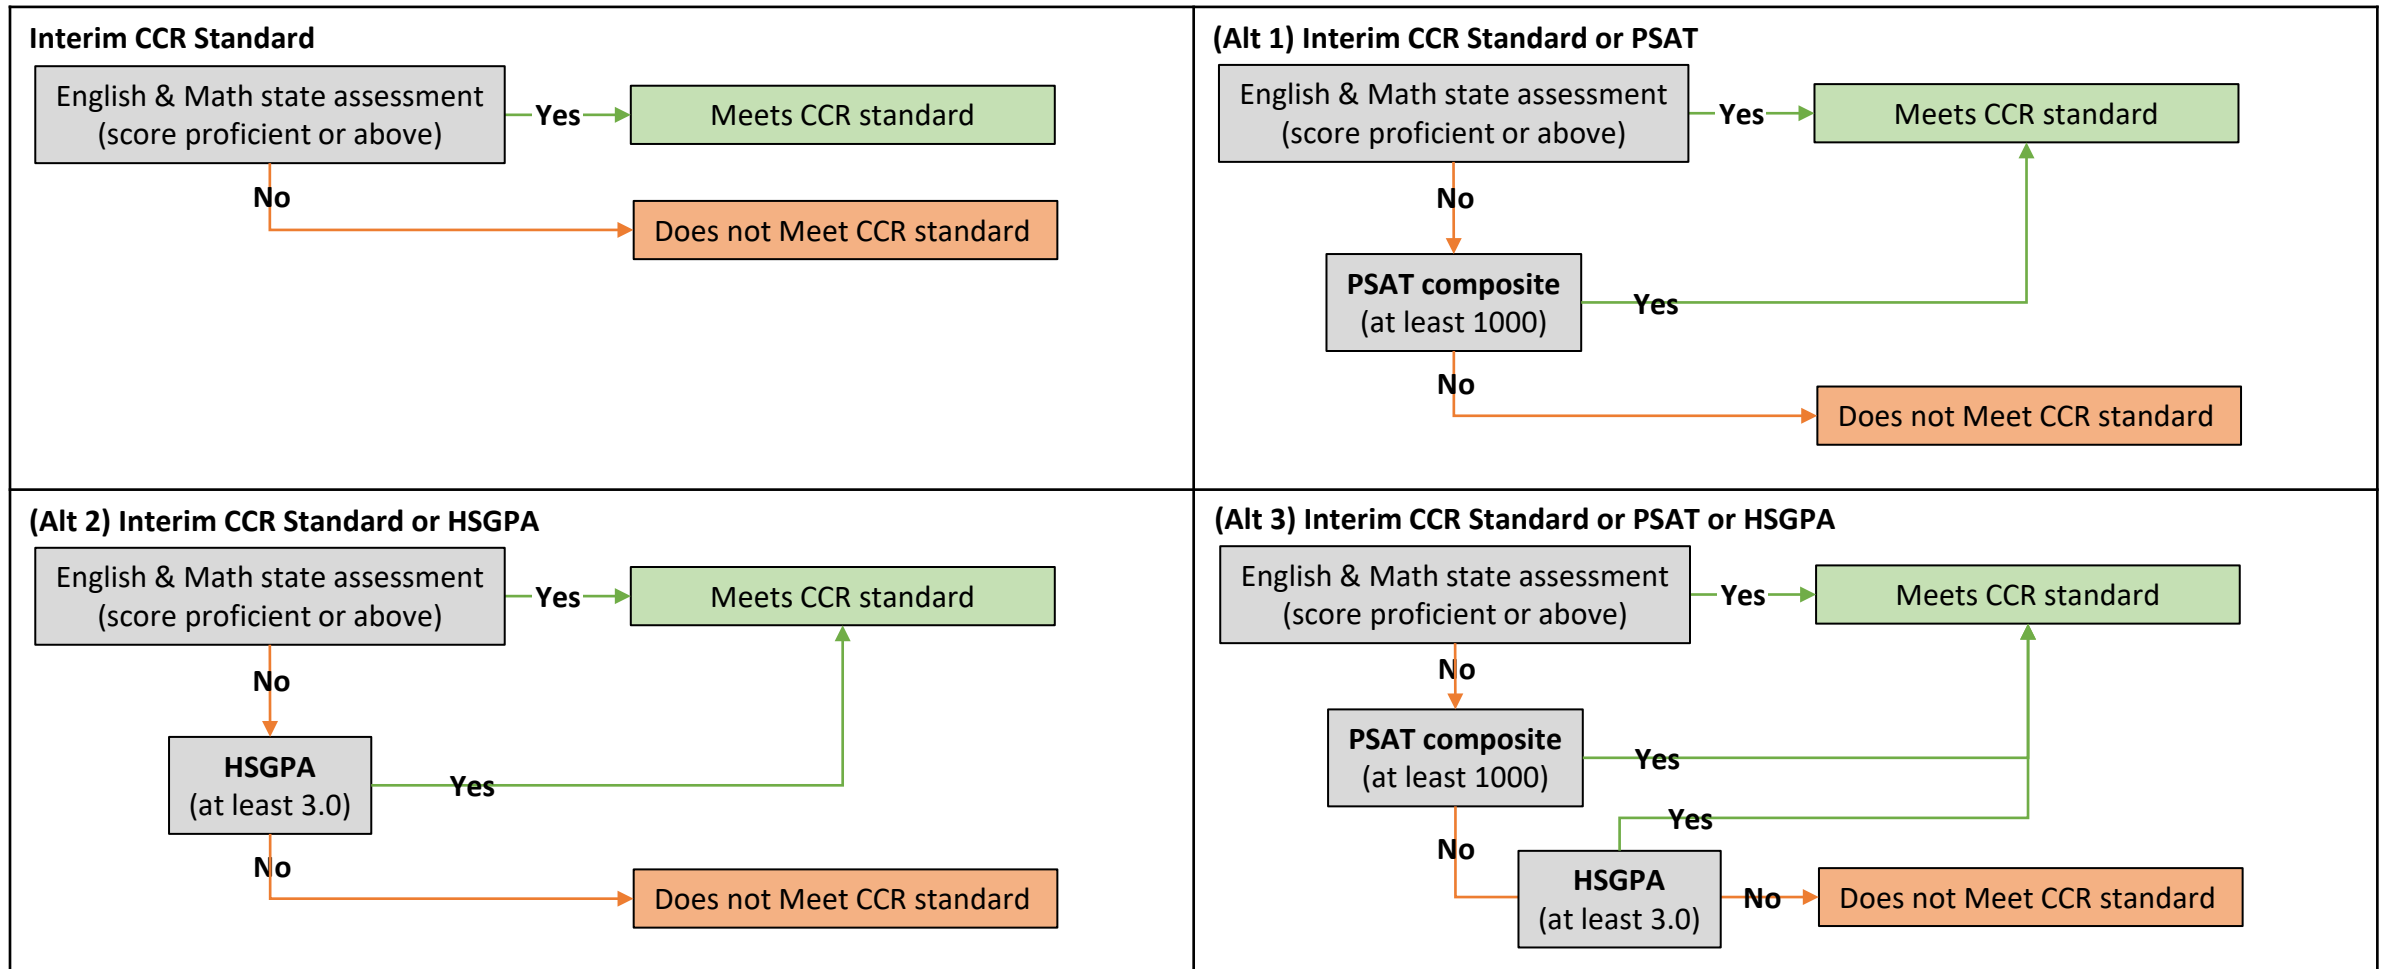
Interim CCR Standard

English & Math state assessment (score proficient or above)

Yes

Meets CCR standard

No

Does not Meet CCR standard

(Alt 1) Interim CCR Standard or PSAT

English & Math state assessment (score proficient or above)

Yes

Meets CCR standard

No

PSAT composite (at least 1000)

Yes

No

Does not Meet CCR standard

(Alt 2) Interim CCR Standard or HSGPA

English & Math state assessment (score proficient or above)

Yes

Meets CCR standard

No

HSGPA (at least 3.0)

Yes

No

Does not Meet CCR standard

(Alt 3) Interim CCR Standard or PSAT or HSGPA

English & Math state assessment (score proficient or above)

Yes

Meets CCR standard

No

PSAT composite (at least 1000)

Yes

Yes

No

HSGPA (at least 3.0)

No

Does not Meet CCR standard